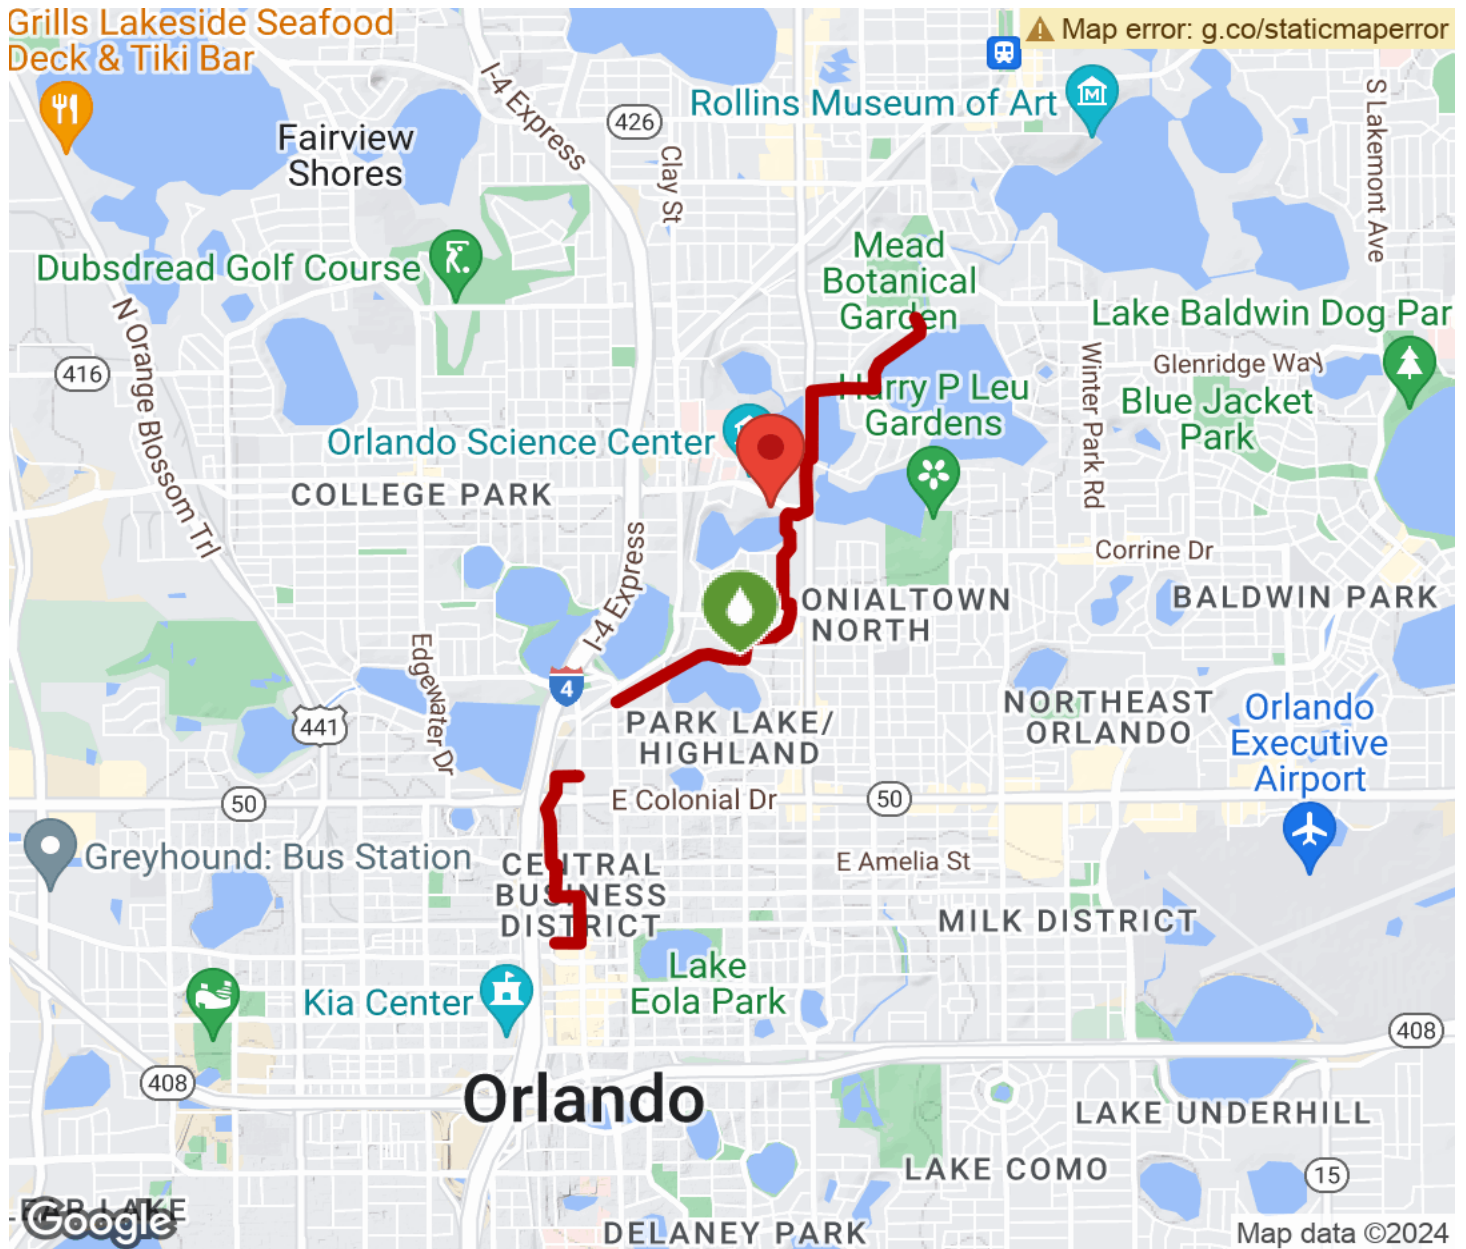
Grills Lakeside Seafood Deck & Tiki Bar

Map error: g.co/staticmaperror

Rollins Museum of Art

Fairview Shores

I-4 Express

426

Clay St

S Lakemont Ave

Dubsdread Golf Course

Mead Botanical Garden

Lake Baldwin Dog Par

N Orange Blossom Trl

416

Glenridge Way

Harry P Leu Gardens

Winter Park Rd

Blue Jacket Park

Orlando Science Center

COLLEGE PARK

Corrine Dr

I-4 Express

ONIALTOWN NORTH

BALDWIN PARK

Edgewater Dr

4

441

PARK LAKE/ HIGHLAND

NORTHEAST ORLANDO

Orlando Executive Airport

50

E Colonial Dr

50

Greyhound: Bus Station

CENTRAL BUSINESS DISTRICT

E Amelia St

MILK DISTRICT

Lake Eola Park

Kia Center

408

408

Orlando

LAKE UNDERHILL

LAKE COMO

15

Google

DELANEY PARK

Map data ©2024